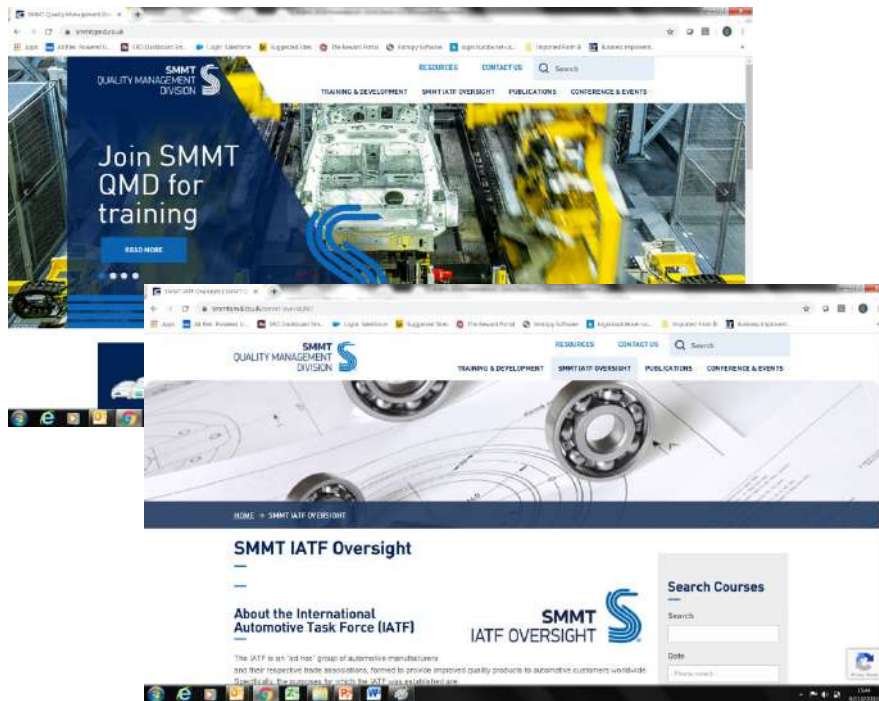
SMMT Quality Management Div... ×
smmtqmd.co.uk
Apps | All Files | Dashboard | Login Salesforce | Suggested Sites | The Reward Portal | Scrappy Software | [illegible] | Imported From IE | Business Improvem...

SMMT
QUALITY MANAGEMENT
DIVISION

RESOURCES CONTACT US Search

TRAINING & DEVELOPMENT SMMT IATF OVERSIGHT PUBLICATIONS CONFERENCE & EVENTS

Join SMMT QMD for training

READ MORE

SMMT IATF Oversight | SMMT Q... ×
smmtqmd.co.uk/smmt-oversight/
Apps | All Files | Dashboard | Login Salesforce | Suggested Sites | The Reward Portal | Scrappy Software | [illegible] | Imported From IE | Business Improvem...

SMMT
QUALITY MANAGEMENT
DIVISION

RESOURCES CONTACT US Search

TRAINING & DEVELOPMENT SMMT IATF OVERSIGHT PUBLICATIONS CONFERENCE & EVENTS

HOME > SMMT IATF OVERSIGHT

SMMT IATF Oversight

About the International Automotive Task Force (IATF)

SMMT
IATF OVERSIGHT

The IATF is an "ad hoc" group of automotive manufacturers and their respective trade associations, formed to provide improved quality products to automotive customers worldwide. Specifically, the purposes for which the IATF was established are

Search Courses

Search

Date

Please select

15:44